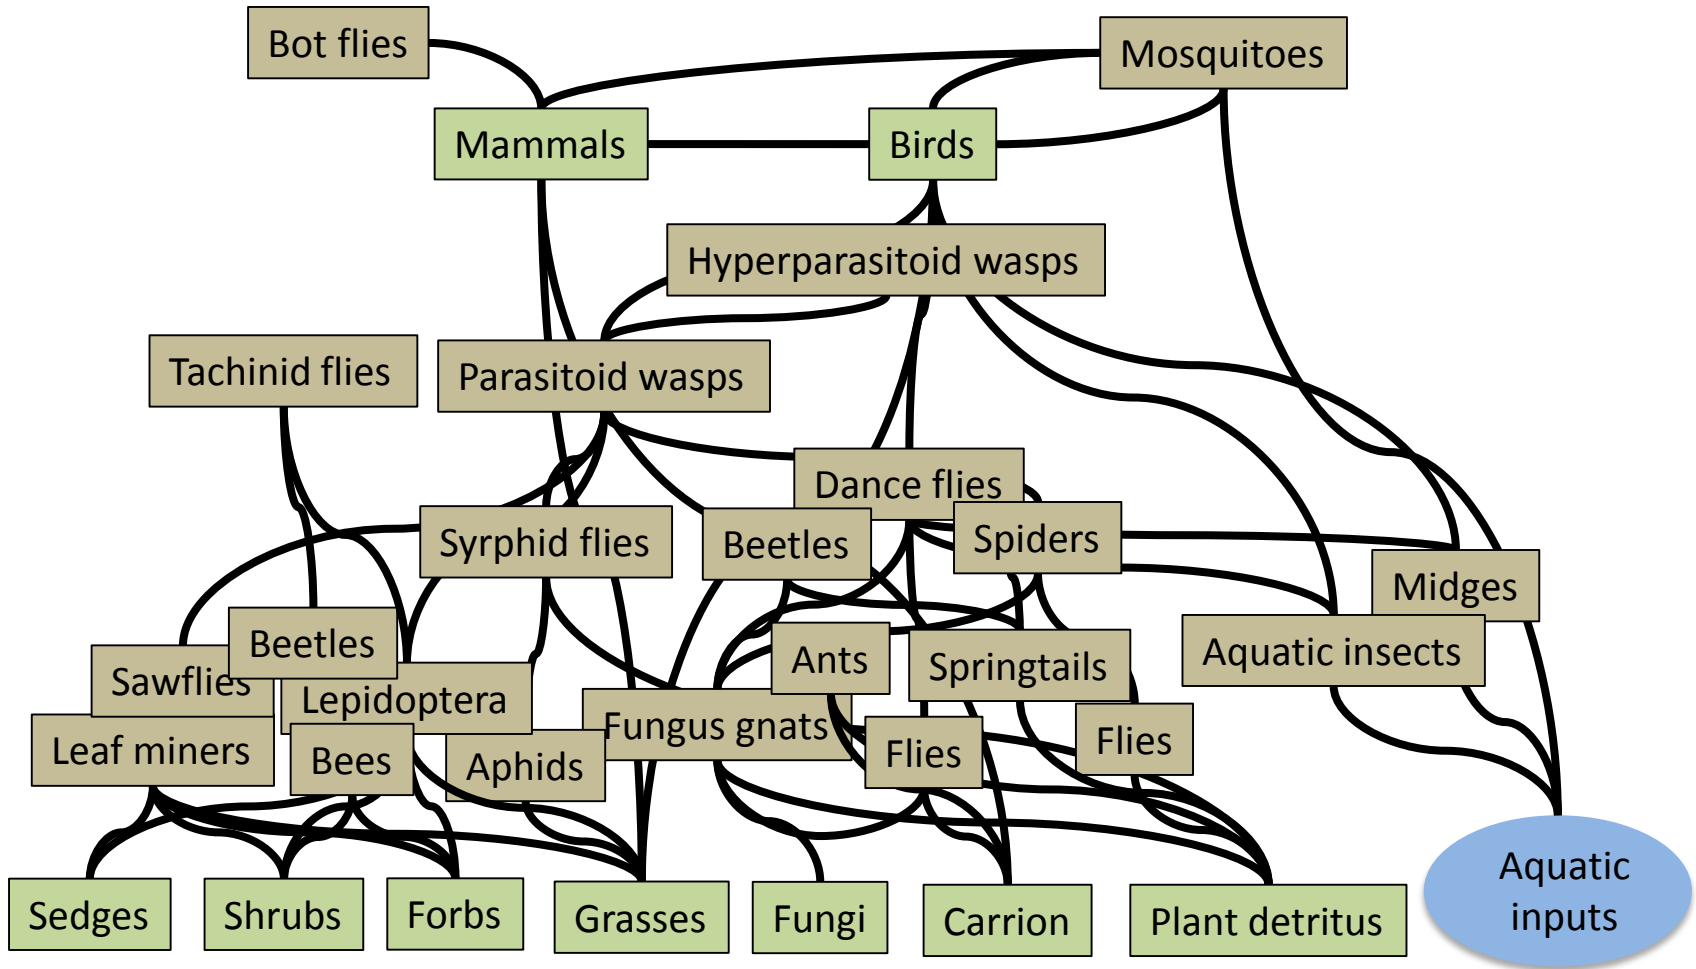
Bot flies
Mosquitoes
Mammals
Birds
Hyperparasitoid wasps
Tachinid flies
Parasitoid wasps
Dance flies
Syrphid flies
Beetles
Spiders
Midges
Beetles
Aquatic insects
Sawflies
Lepidoptera
Ants
Springtails
Leaf miners
Fungus gnats
Flies
Flies
Bees
Aphids
Sedges
Shrubs
Forbs
Grasses
Fungi
Carrion
Plant detritus
Aquatic inputs